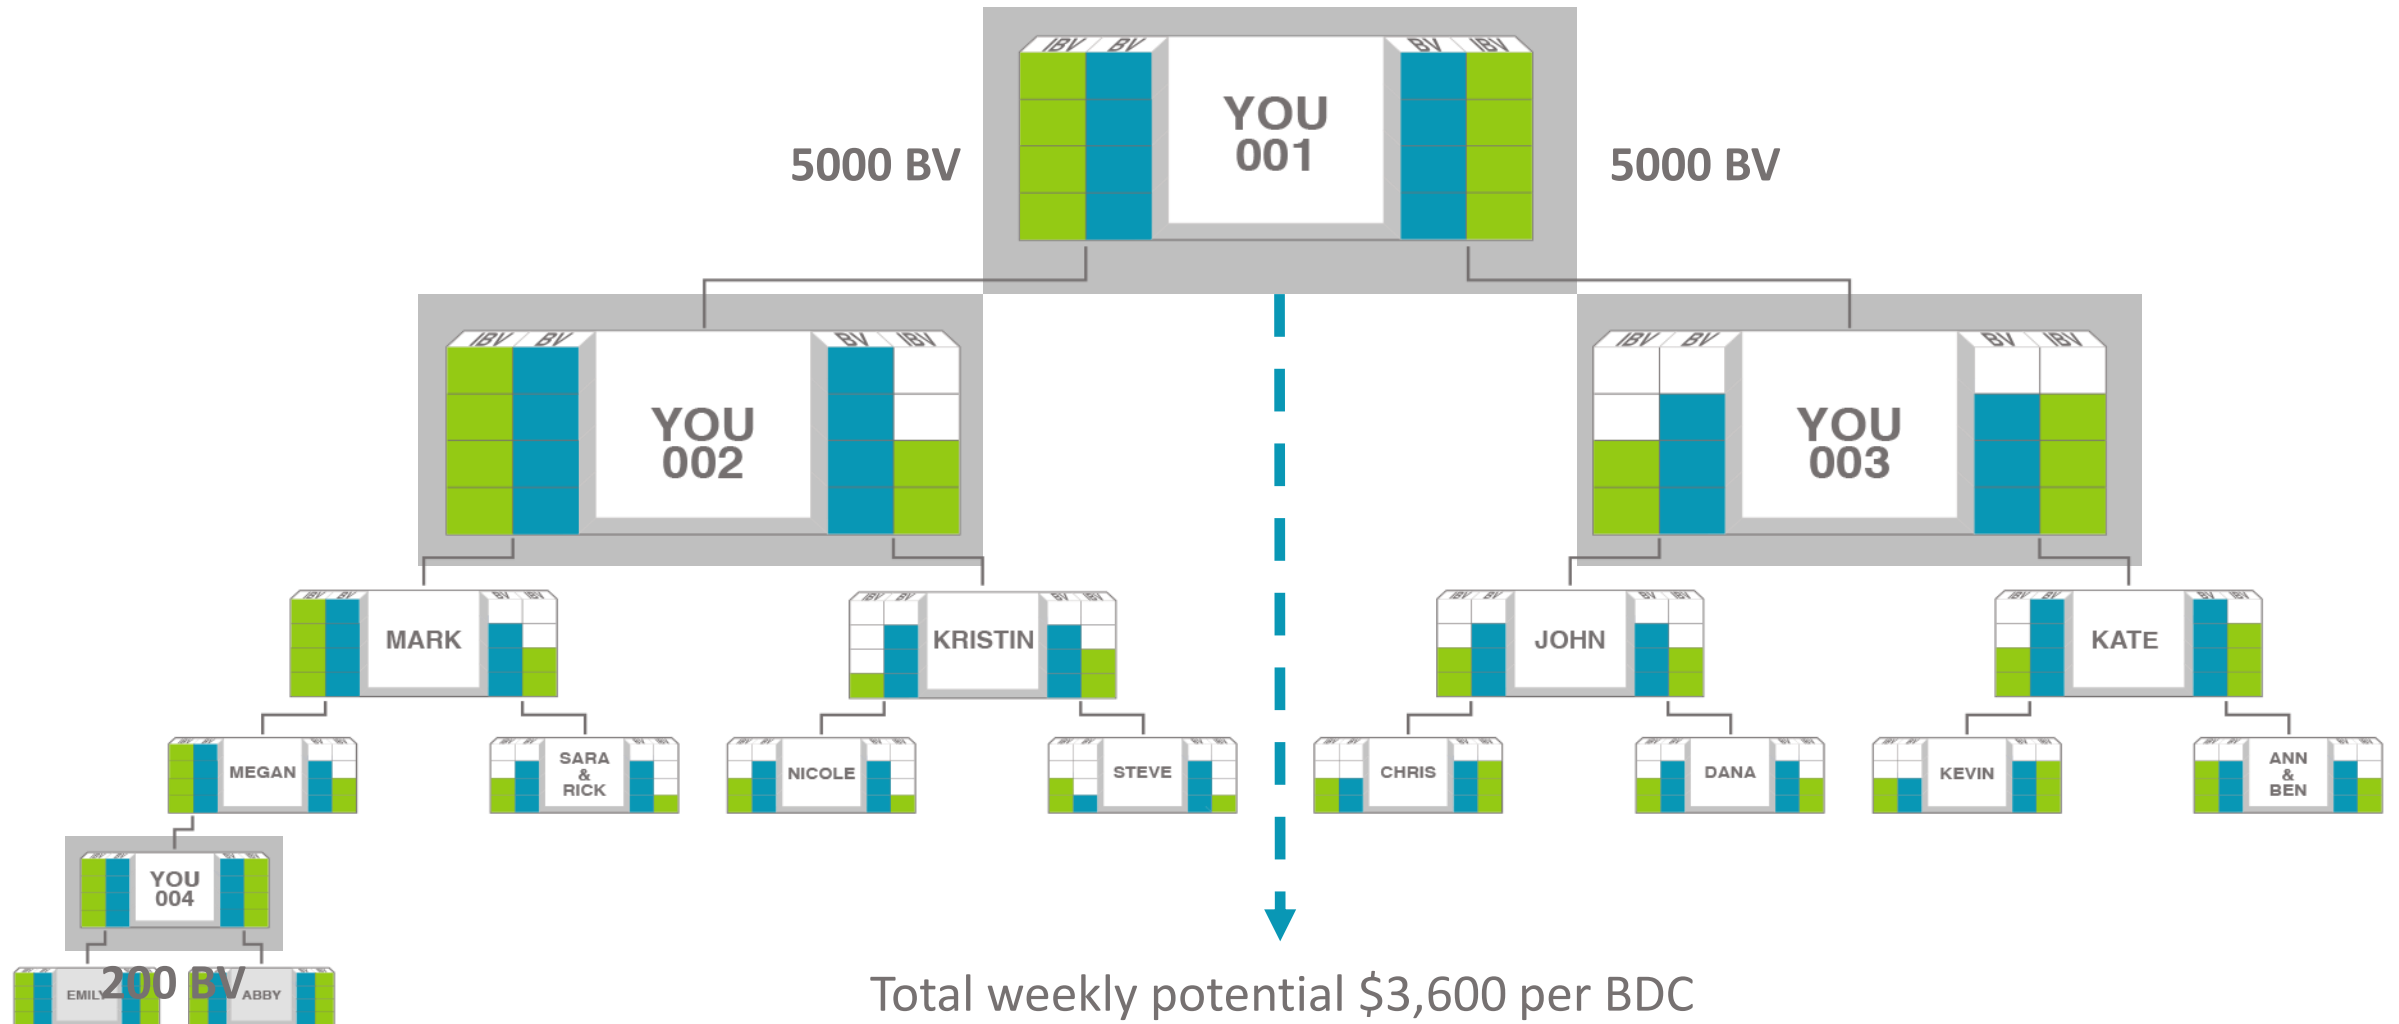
IBV BV YOU 001 BV IBV

5000 BV

5000 BV

IBV BV YOU 002 BV IBV

IBV BV YOU 003 BV IBV

IBV BV MARK BV IBV

IBV BV KRISTIN BV IBV

IBV BV JOHN BV IBV

IBV BV KATE BV IBV

MEGAN

SARA & RICK

NICOLE

STEVE

CHRIS

DANA

KEVIN

ANN & BEN

YOU 004

EMILY

200 BV

ABBY

Total weekly potential $3,600 per BDC